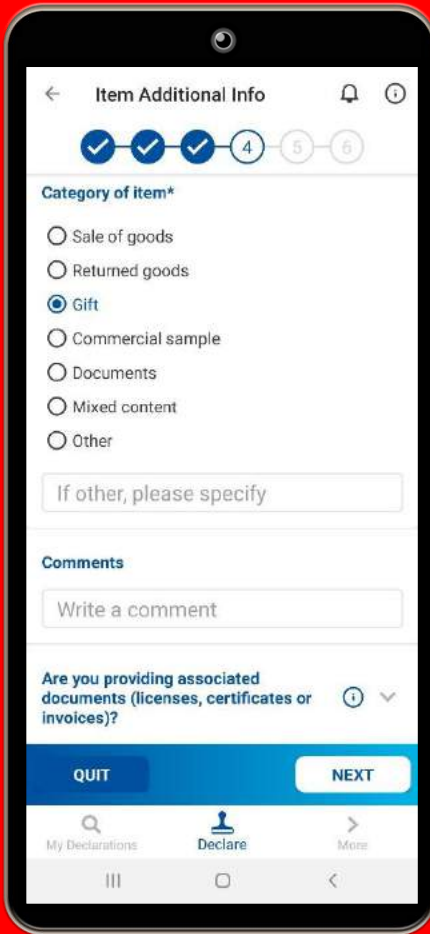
Item Additional Info

4 5 6

Category of item*

Sale of goods
Returned goods
Gift
Commercial sample
Documents
Mixed content
Other

If other, please specify

Comments

Write a comment

Are you providing associated documents (licenses, certificates or invoices)?

QUIT

NEXT

My Declarations
Declare
More